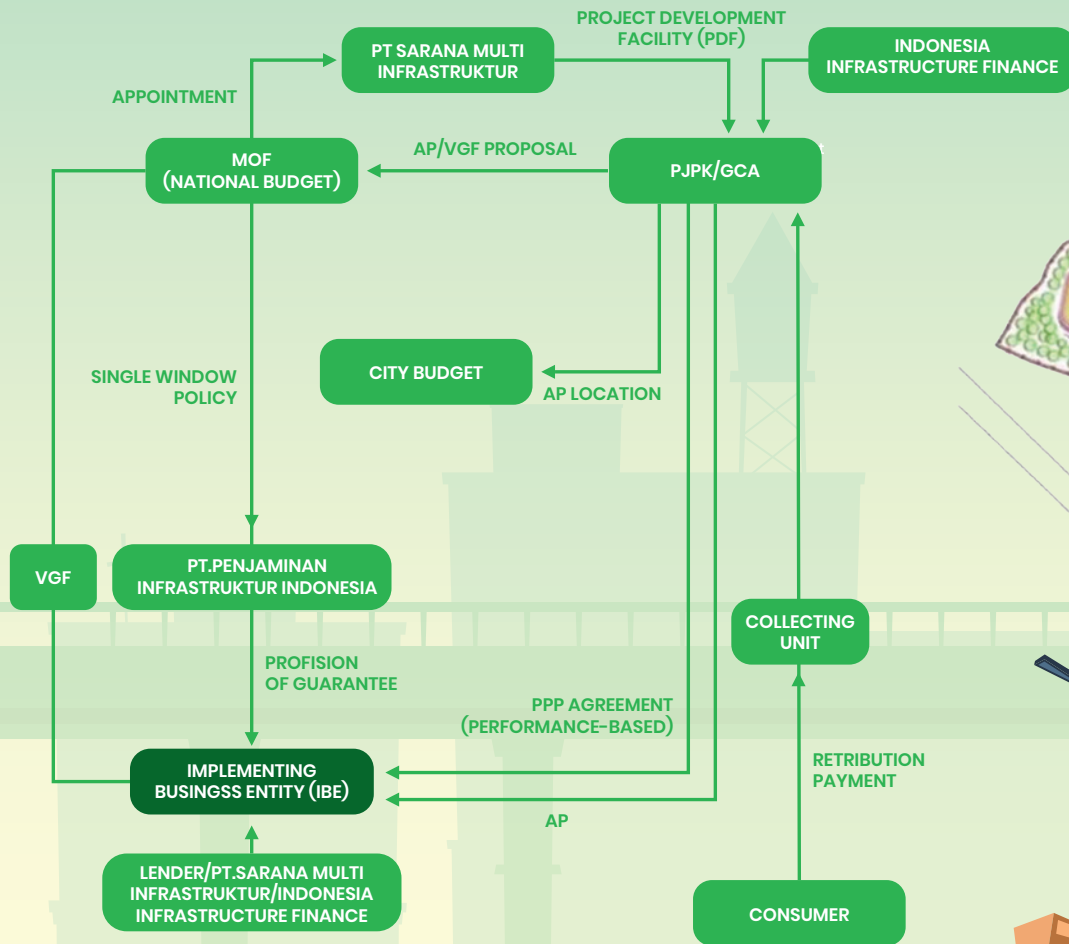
PT SARANA MULTI INFRASTRUKTUR

PROJECT DEVELOPMENT FACILITY (PDF)

INDONESIA INFRASTRUCTURE FINANCE

APPOINTMENT

MOF (NATIONAL BUDGET)

AP/VGF PROPOSAL

PJPK/GCA

CITY BUDGET

AP LOCATION

SINGLE WINDOW POLICY

VGF

PT.PENJAMINAN INFRASTRUKTUR INDONESIA

COLLECTING UNIT

PROFISION OF GUARANTEE

PPP AGREEMENT (PERFORMANCE-BASED)

IMPLEMENTING BUSINGSS ENTITY (IBE)

RETRIBUTION PAYMENT

AP

LENDER/PT.SARANA MULTI INFRASTRUKTUR/INDONESIA INFRASTRUCTURE FINANCE

CONSUMER